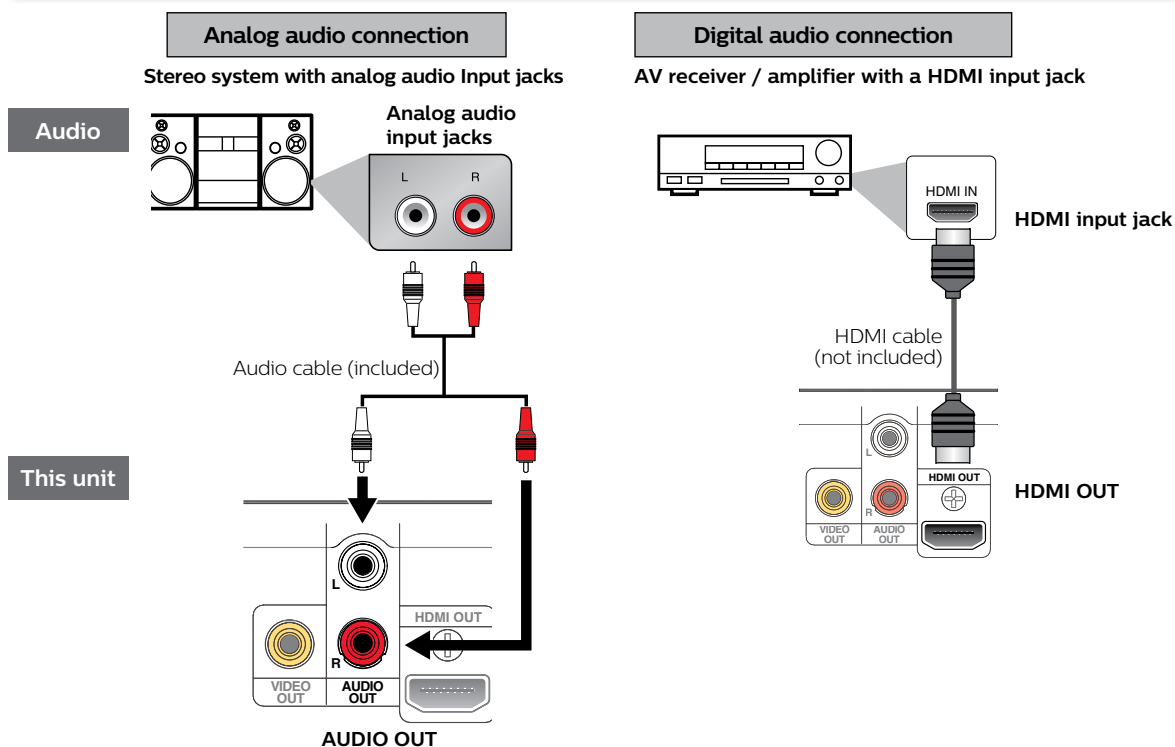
Analog audio connection

Stereo system with analog audio Input jacks

Audio

Analog audio input jacks

L R

Audio cable (included)

This unit

L

R

HDMI OUT

VIDEO OUT

AUDIO OUT

AUDIO OUT

Digital audio connection

AV receiver / amplifier with a HDMI input jack

HDMI IN

HDMI input jack

HDMI cable (not included)

L

R

HDMI OUT

VIDEO OUT

AUDIO OUT

HDMI OUT